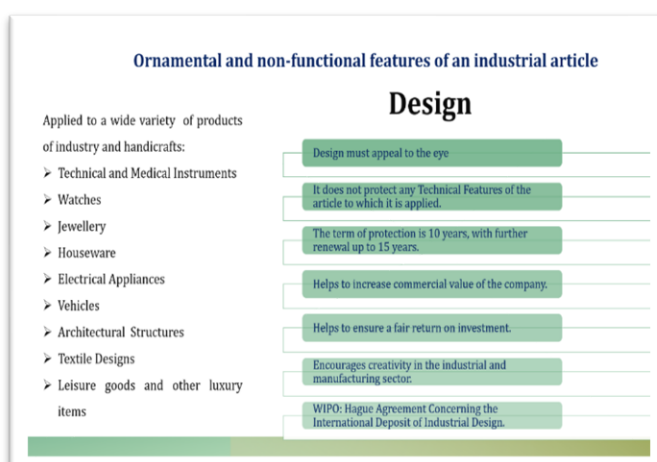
Ornamental and non-functional features of an industrial article

Design

Applied to a wide variety of products of industry and handicrafts:

- Technical and Medical Instruments
- Watches
- Jewellery
- Houseware
- Electrical Appliances
- Vehicles
- Architectural Structures
- Textile Designs
- Leisure goods and other luxury items

Design must appeal to the eye

It does not protect any Technical Features of the article to which it is applied.

The term of protection is 10 years, with further renewal up to 15 years.

Helps to increase commercial value of the company.

Helps to ensure a fair return on investment.

Encourages creativity in the industrial and manufacturing sector.

WIPO: Hague Agreement Concerning the International Deposit of Industrial Design.